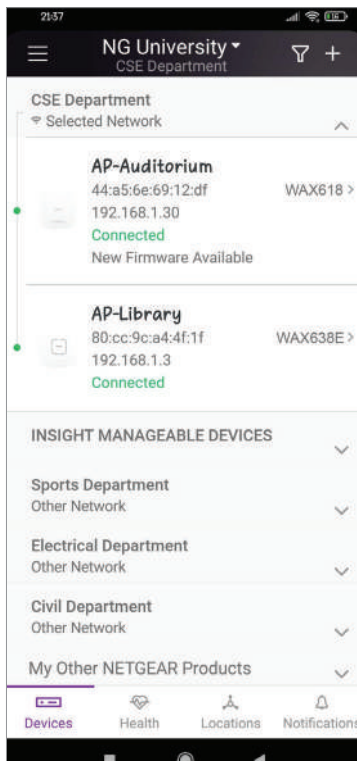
21:57

NG University
CSE Department

CSE Department
Selected Network

AP-Auditorium
44:a5:6e:69:12:df
192.168.1.30
Connected
New Firmware Available
WAX618 >

AP-Library
80:cc:9c:a4:4f:1f
192.168.1.3
Connected
WAX638E >

INSIGHT MANAGEABLE DEVICES

Sports Department
Other Network

Electrical Department
Other Network

Civil Department
Other Network

My Other NETGEAR Products

Devices
Health
Locations
Notifications